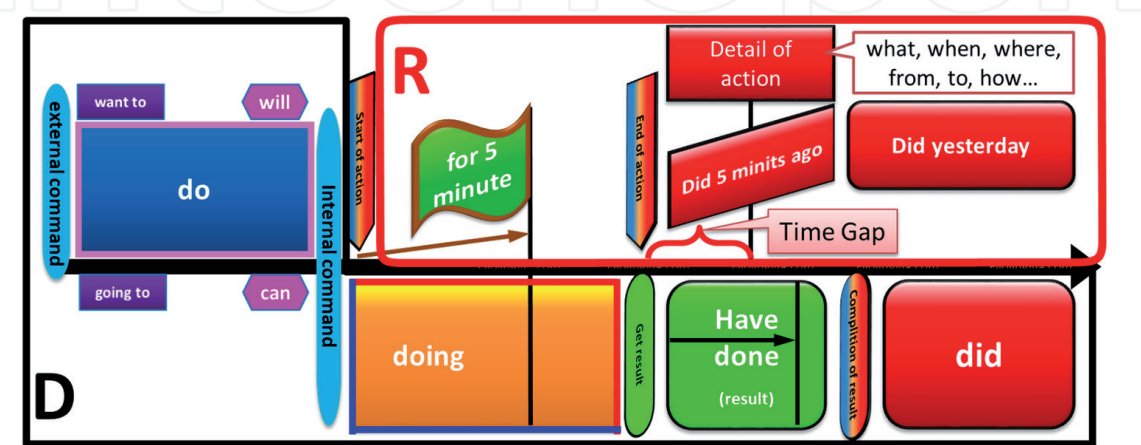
want to

will

external command

do

going to

can

Internal command

Start of action

R

for 5 minute

End of action

Detail of action

what, when, where, from, to, how…

Did 5 minits ago

Did yesterday

Time Gap

doing

Get result

Have done

(result)

Complition of result

did

D